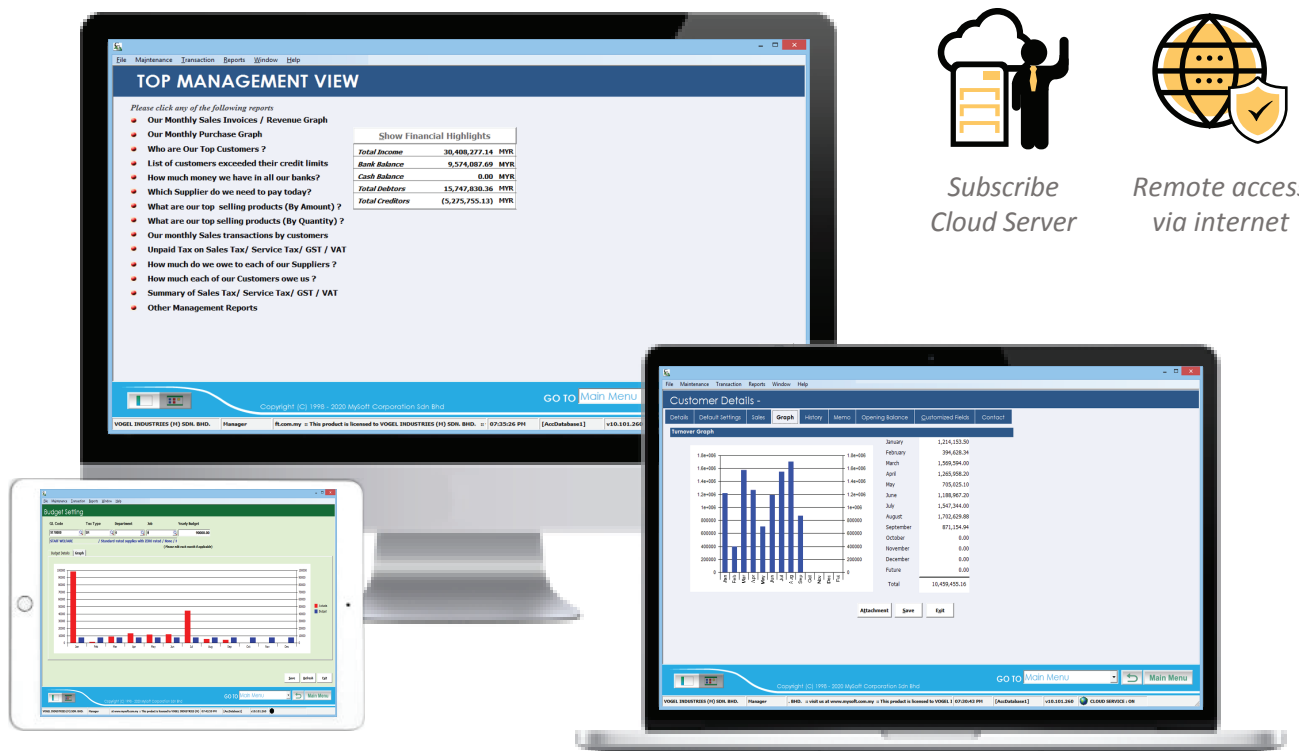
File Maintenance Transaction Reports Window Help

TOP MANAGEMENT VIEW

Please click any of the following reports

Our Monthly Sales Invoices / Revenue Graph
Our Monthly Purchase Graph
Who are Our Top Customers ?
List of customers exceeded their credit limits
How much money we have in all our banks?
Which Supplier do we need to pay today?
What are our top selling products (By Amount) ?
What are our top selling products (By Quantity) ?
Our monthly Sales transactions by customers
Unpaid Tax on Sales Tax/ Service Tax/ GST / VAT
How much do we owe to each of our Suppliers ?
How much each of our Customers owe us ?
Summary of Sales Tax/ Service Tax/ GST / VAT
Other Management Reports

Show Financial Highlights

| | | |
|---|---|---|
| Total Income | 30,408,277.14 | MYR |
| Bank Balance | 9,574,087.69 | MYR |
| Cash Balance | 0.00 | MYR |
| Total Debtors | 15,747,830.36 | MYR |
| Total Creditors | (5,275,755.13) | MYR |

Copyright (C) 1998 - 2020 MySoft Corporation Sdn Bhd

GO TO Main Menu

VOGEL INDUSTRIES (M) SDN. BHD. Manager ft.com.my :: This product is licensed to VOGEL INDUSTRIES (M) SDN. BHD. 07:35:26 PM [AccDatabase1] v10.101.260

Subscribe Cloud Server

Remote access via internet

File Maintenance Transaction Reports Window Help

Customer Details -

Details Default Settings Sales Graph History Memo Opening Balance Customized Fields Contact

Turnover Graph

| | |
|---|---|
| January | 1,214,153.50 |
| February | 394,628.34 |
| March | 1,569,594.00 |
| April | 1,265,958.20 |
| May | 705,625.10 |
| June | 1,188,967.20 |
| July | 1,547,344.00 |
| August | 1,702,629.88 |
| September | 871,154.94 |
| October | 0.00 |
| November | 0.00 |
| December | 0.00 |
| Future | 0.00 |
| Total | 10,459,455.16 |

Attachment Save Exit

Copyright (C) 1998 - 2020 MySoft Corporation Sdn Bhd

GO TO Main Menu Main Menu

VOGEL INDUSTRIES (M) SDN. BHD. Manager . BHD. :: visit us at www.mysoft.com.my :: This product is licensed to VOGEL I 07:30:43 PM [AccDatabase1] v10.101.260 CLOUD SERVICE : ON

Budget Setting

GO TO Main Menu Main Menu